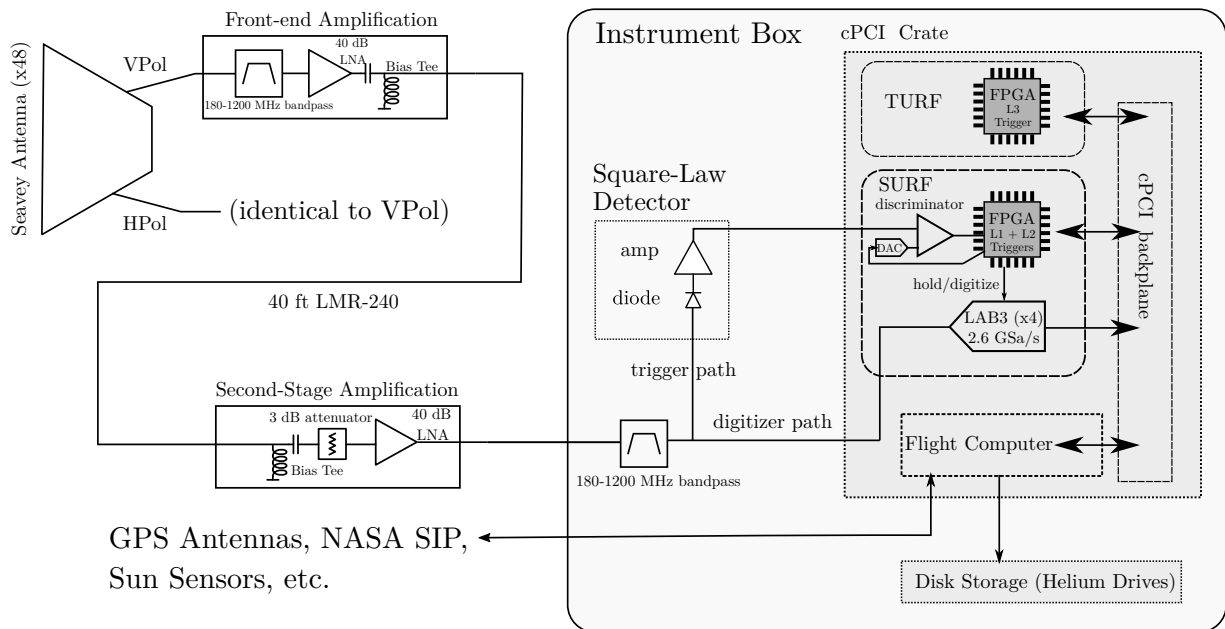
Front-end Amplification

Seavey Antenna (x48)

VPol

40 dB LNA

Bias Tee

180-1200 MHz bandpass

HPol

(identical to VPol)

40 ft LMR-240

Second-Stage Amplification

3 dB attenuator

40 dB LNA

Bias Tee

Instrument Box

cPCI Crate

TURF

FPGA L3 Trigger

SURF

discriminator

FPGA L1 + L2 Triggers

DAC

hold/digitize

LAB3 (x4) 2.6 GSa/s

cPCI backplane

Square-Law Detector

amp

diode

trigger path

digitizer path

180-1200 MHz bandpass

Flight Computer

GPS Antennas, NASA SIP, Sun Sensors, etc.

Disk Storage (Helium Drives)